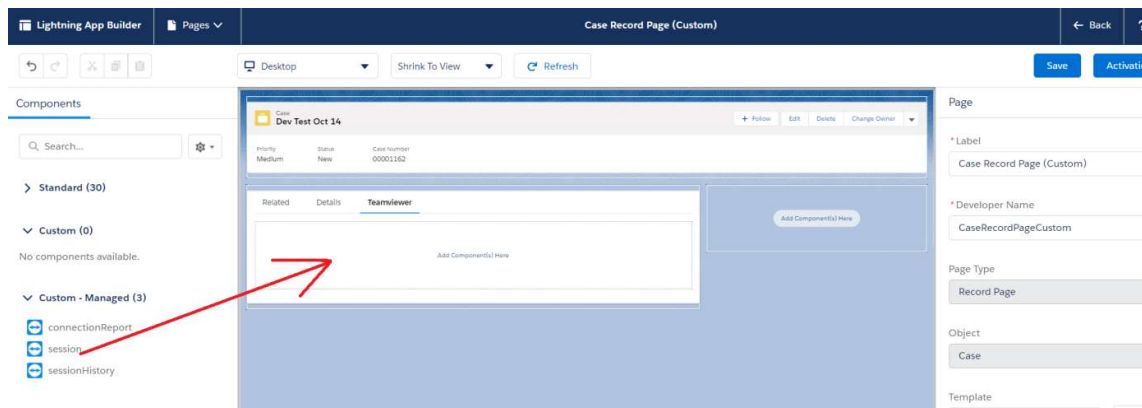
Lightning App Builder
Pages
Case Record Page (Custom)
← Back
?
Desktop
Shrink To View
Refresh
Save
Activati

Components
Search...
> Standard (30)
Custom (0)
No components available.
Custom - Managed (3)
connectionReport
session
sessionHistory

Case
Dev Test Oct 14
+ Follow
Edit
Delete
Change Owner
Priority
Medium
Status
New
Case Number
00001162
Related
Details
Teamviewer
Add Component(s) Here
Add Component(s) Here

Page
*Label
Case Record Page (Custom)
*Developer Name
CaseRecordPageCustom
Page Type
Record Page
Object
Case
Template